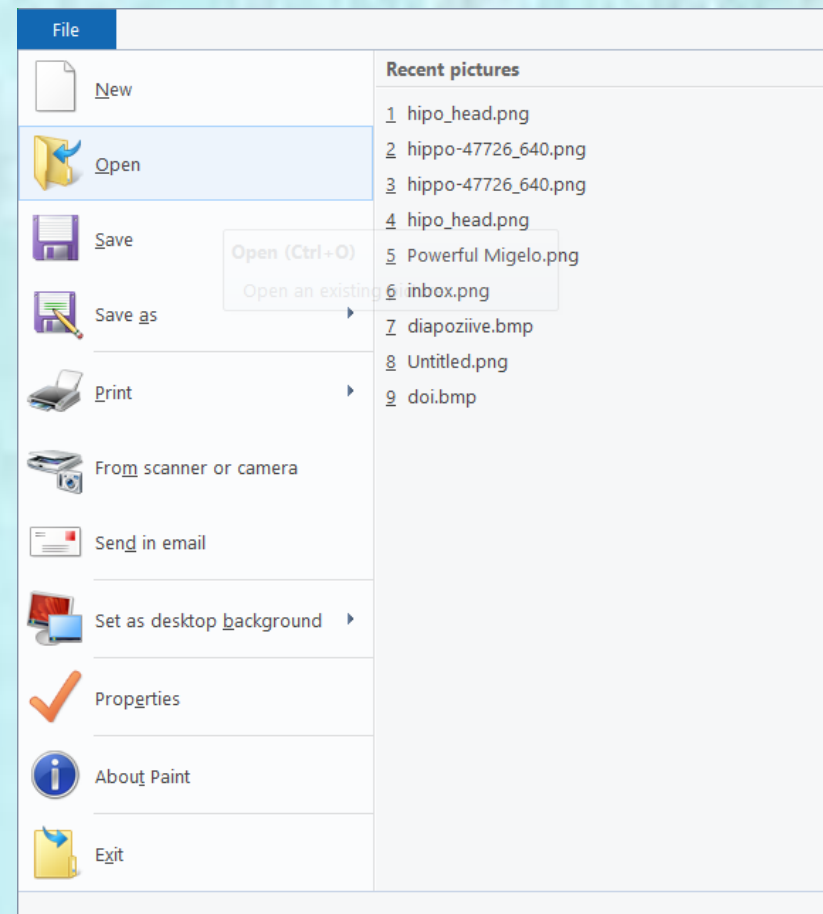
File

New

Open

Save

Save as

Print

From scanner or camera

Send in email

Set as desktop background

Properties

About Paint

Exit

Open (Ctrl+O)

Open an existing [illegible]

Recent pictures

1 hipo_head.png
2 hippo-47726_640.png
3 hippo-47726_640.png
4 hipo_head.png
5 Powerful Migelo.png
6 inbox.png
7 diapoziive.bmp
8 Untitled.png
9 doi.bmp